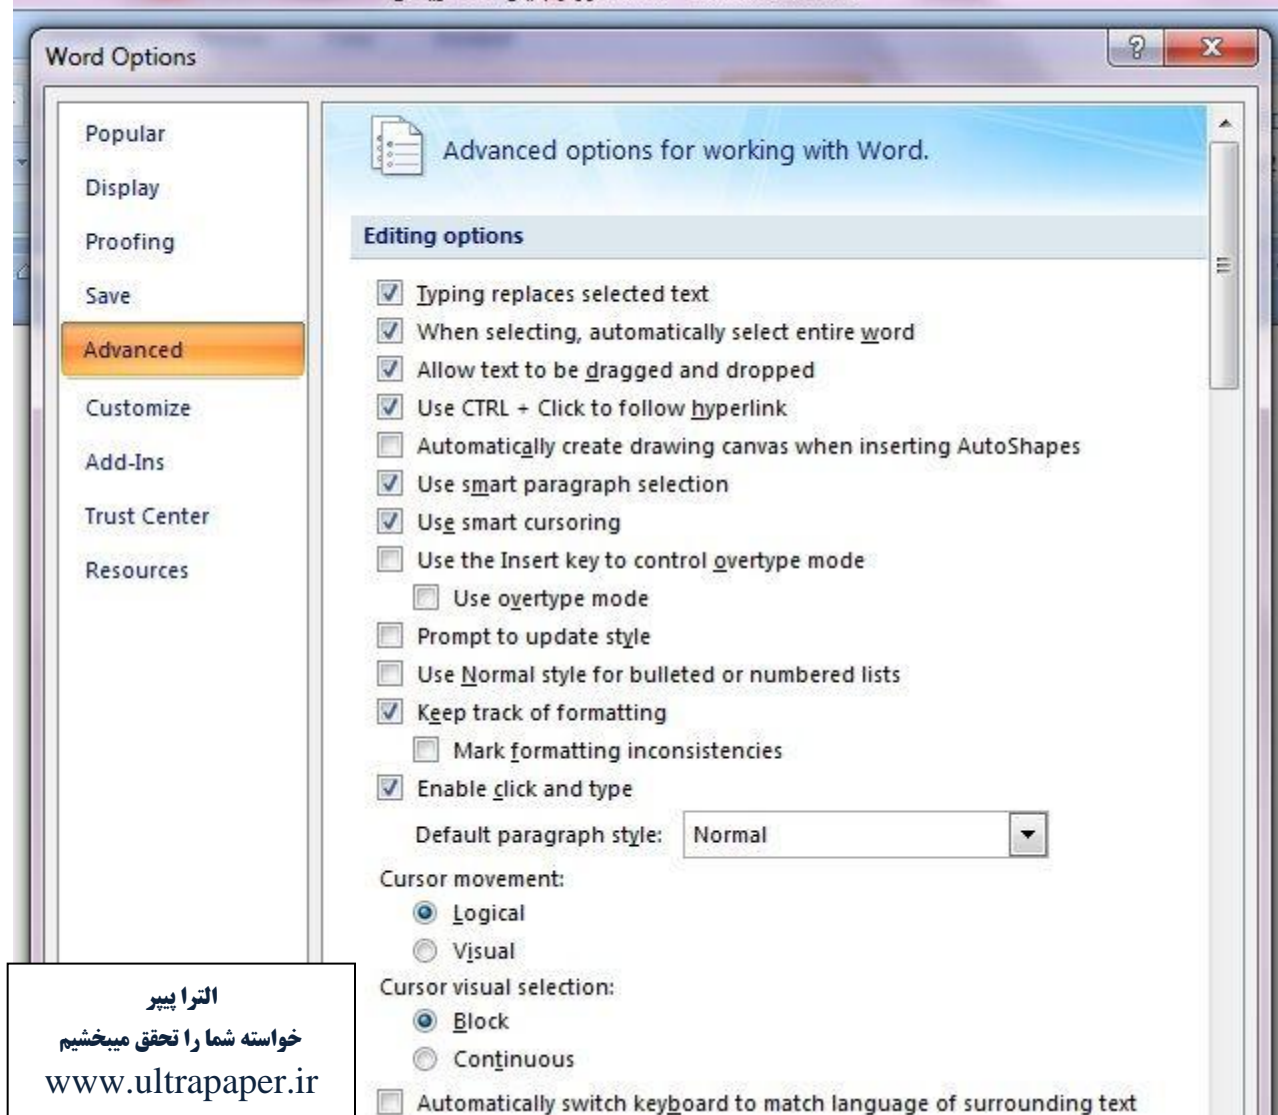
Word Options

Popular
Display
Proofing
Save
Advanced
Customize
Add-Ins
Trust Center
Resources

Advanced options for working with Word.

Editing options

Typing replaces selected text
When selecting, automatically select entire word
Allow text to be dragged and dropped
Use CTRL + Click to follow hyperlink
Automatically create drawing canvas when inserting AutoShapes
Use smart paragraph selection
Use smart cursoring
Use the Insert key to control overtype mode
Use overtype mode
Prompt to update style
Use Normal style for bulleted or numbered lists
Keep track of formatting
Mark formatting inconsistencies
Enable click and type
Default paragraph style: Normal
Cursor movement:
Logical
Visual
Cursor visual selection:
Block
Continuous
Automatically switch keyboard to match language of surrounding text

الترا پیپر
خواسته شما را تحقق میبخشیم
www.ultrapaper.ir